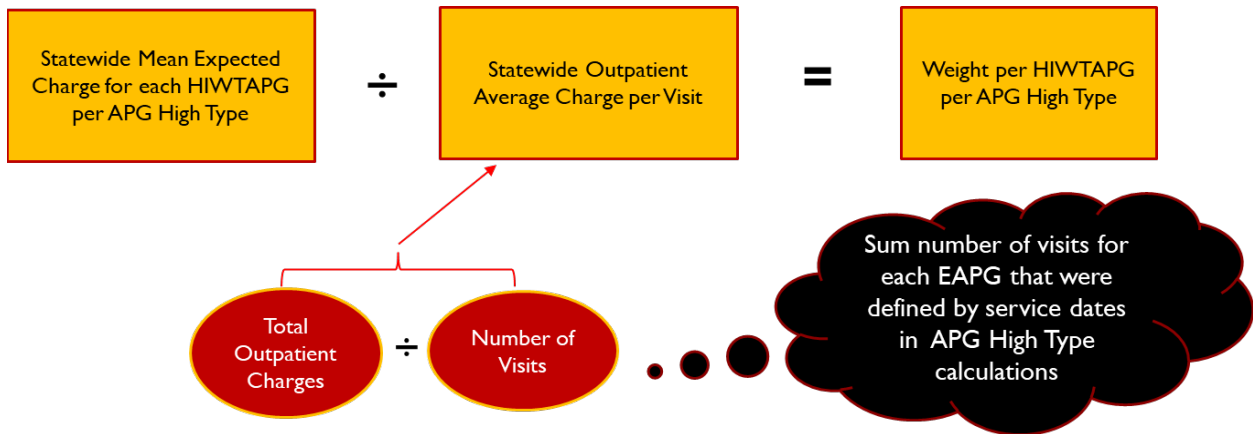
Statewide Mean Expected Charge for each HIWTAPG per APG High Type

$\div$

Statewide Outpatient Average Charge per Visit

=

Weight per HIWTAPG per APG High Type

Total Outpatient Charges

$\div$

Number of Visits

Sum number of visits for each EAPG that were defined by service dates in APG High Type calculations